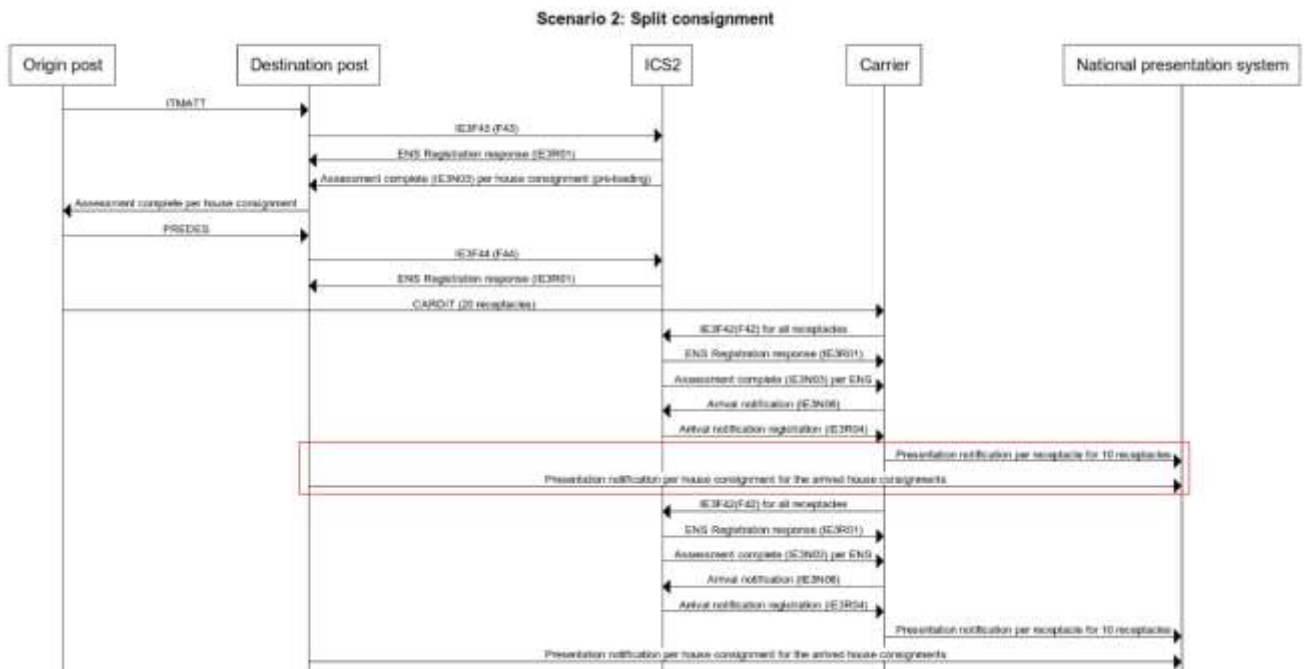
Scenario 2: Split consignment

Origin post

Destination post

ICS2

Carrier

National presentation system

ITMATT

IE3F43 (F43)

ENS Registration response (IE3R01)

Assessment complete (IE3N03) per house consignment (pre-loading)

Assessment complete per house consignment

PREDES

IE3F44 (F44)

ENS Registration response (IE3R01)

CARDIT (20 receptacles)

IE3F42(F42) for all receptacles

ENS Registration response (IE3R01)

Assessment complete (IE3N03) per ENS

Arrival notification (IE3N06)

Arrival notification registration (IE3R04)

Presentation notification per receptacle for 10 receptacles

Presentation notification per house consignment for the arrived house consignments

IE3F42(F42) for all receptacles

ENS Registration response (IE3R01)

Assessment complete (IE3N03) per ENS

Arrival notification (IE3N06)

Arrival notification registration (IE3R04)

Presentation notification per receptacle for 10 receptacles

Presentation notification per house consignment for the arrived house consignments